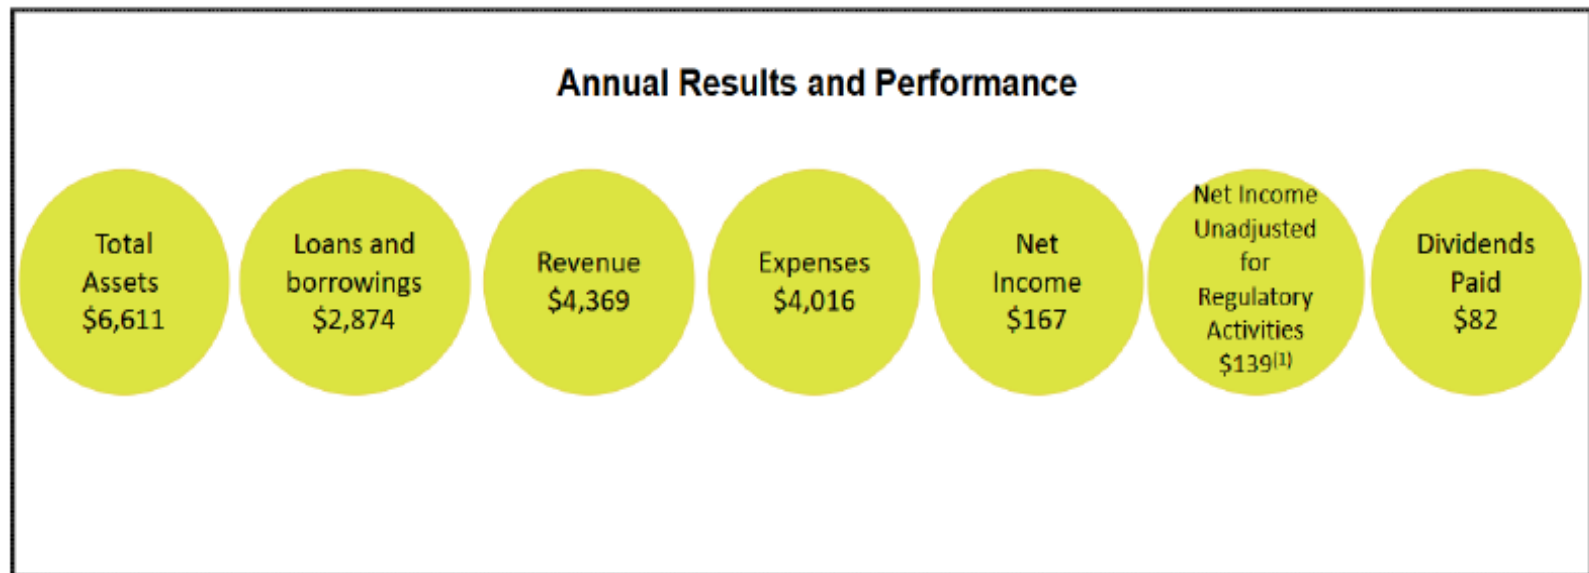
Annual Results and Performance

Total Assets $6,611

Loans and borrowings $2,874

Revenue $4,369

Expenses $4,016

Net Income $167

Net Income Unadjusted for Regulatory Activities $139^{(1)}$

Dividends Paid $82